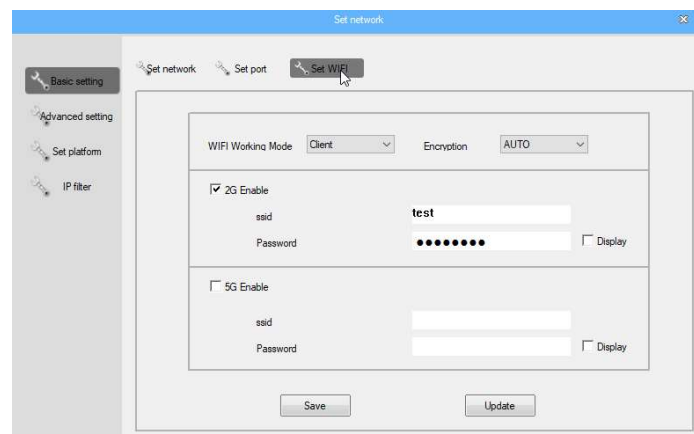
Set network

Basic setting
Advanced setting
Set platform
IP filter

Set network
Set port
Set WIFI

WIFI Working Mode
Client
Encryption
AUTO

2G Enable
ssid
test
Password
••••••••
Display

5G Enable
ssid
Password
Display

Save
Update